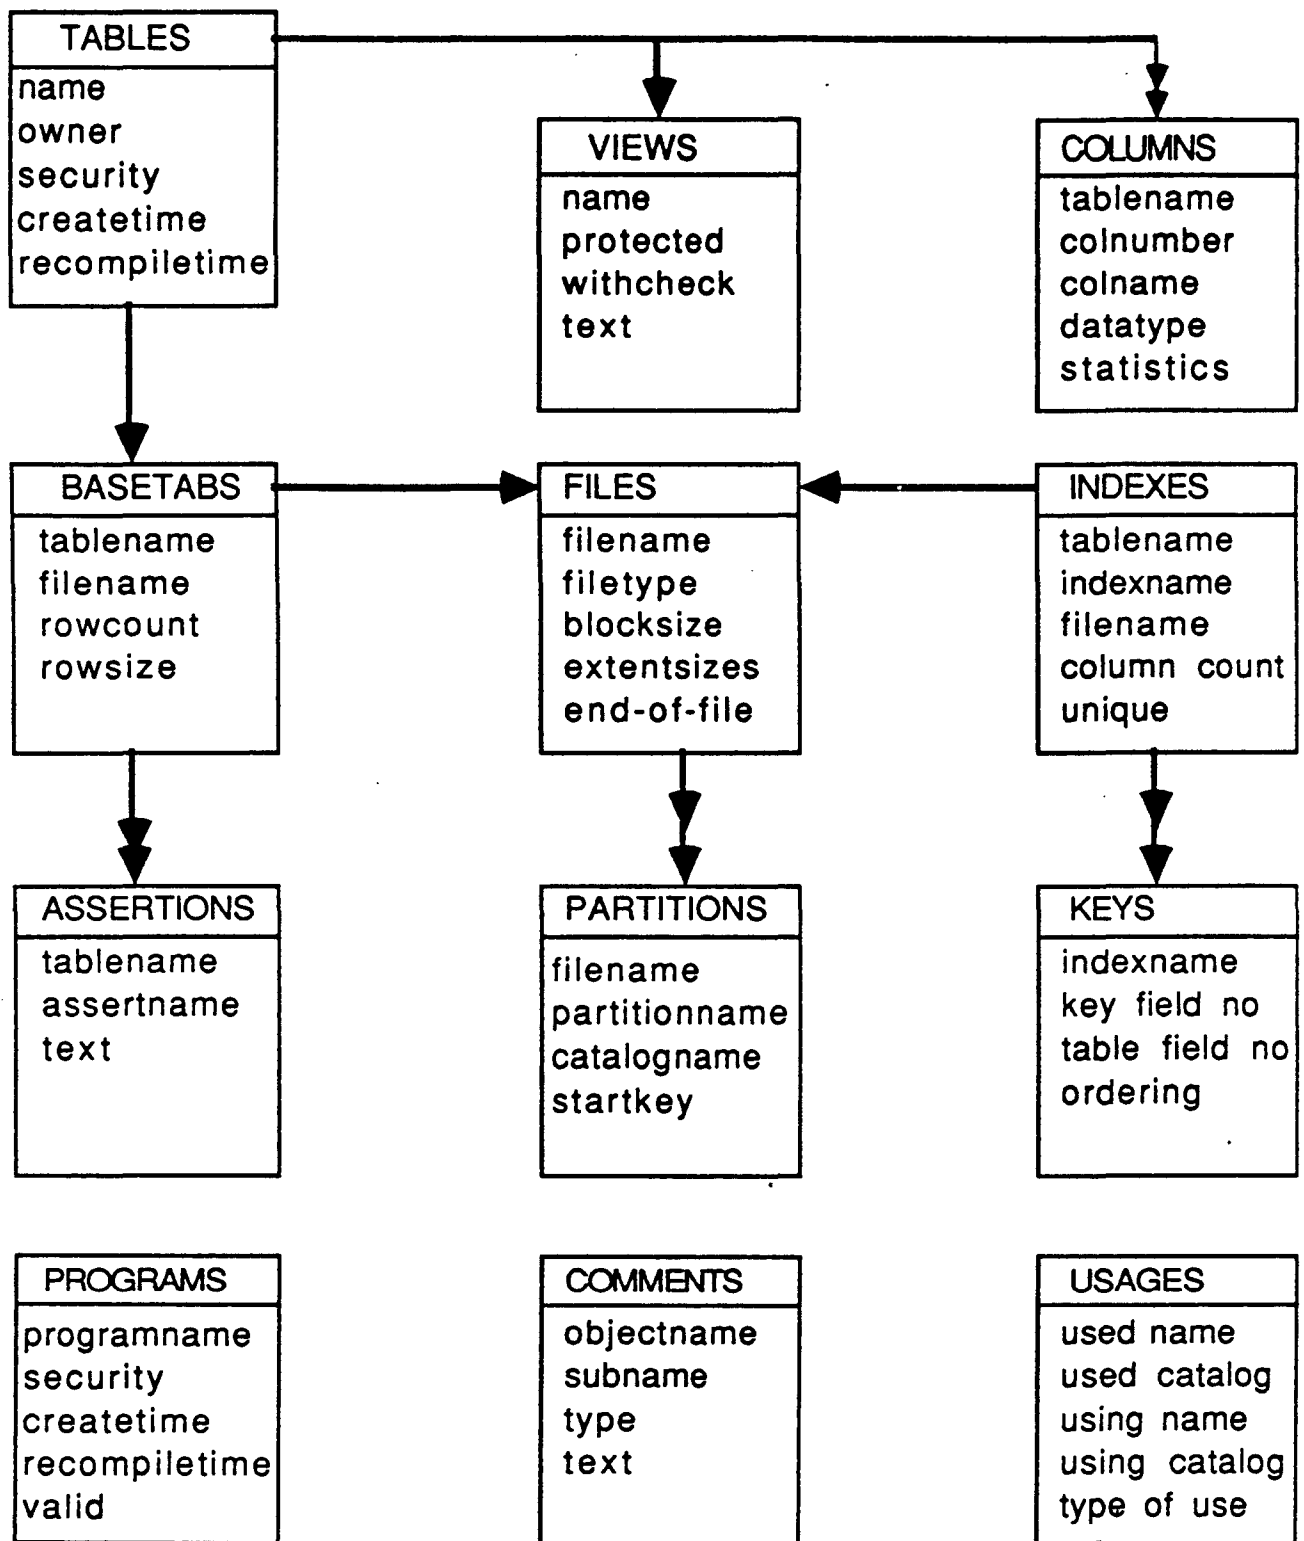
TABLES
name
owner
security
createtime
recompiletime

VIEWS
name
protected
withcheck
text

COLUMNS
tablename
colnumber
colname
datatype
statistics

BASETABS
tablename
filename
rowcount
rowsize

FILES
filename
filetype
blocksize
extentsizes
end-of-file

INDEXES
tablename
indexname
filename
column count
unique

ASSERTIONS
tablename
assertname
text

PARTITIONS
filename
partitionname
catalogname
startkey

KEYS
indexname
key field no
table field no
ordering

PROGRAMS
programname
security
createtime
recompiletime
valid

COMMENTS
objectname
subname
type
text

USAGES
used name
used catalog
using name
using catalog
type of use